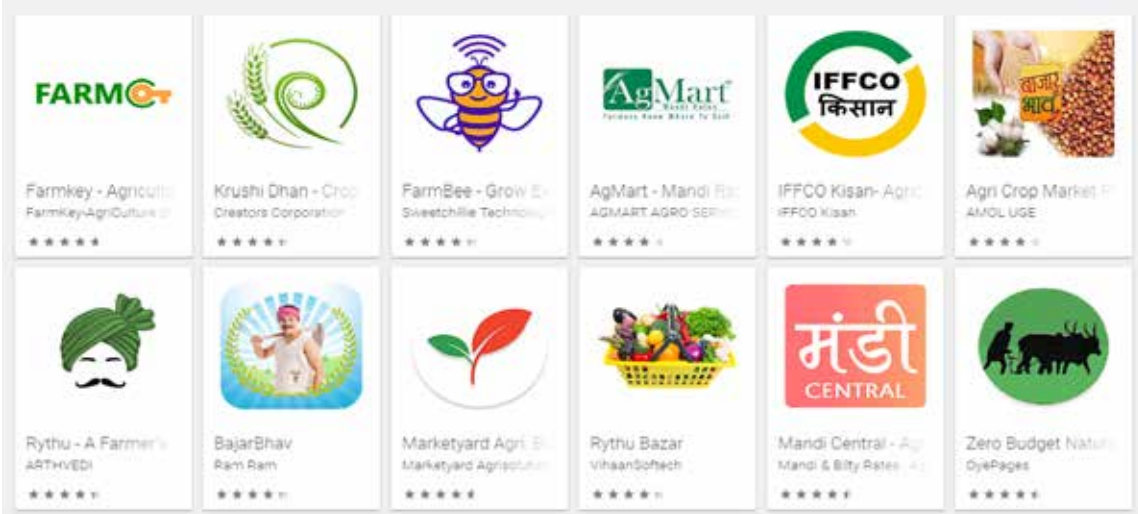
FARMKEY

Farmkey - Agricult
FarmKey-AgriCulture

Krushi Dhan - Crop
Creators Corporation

FarmBee - Grow E
Sweetchillie Technolog

AgMart
Mandi Rates
Farmers Know Where To Sell

AgMart - Mandi Ra
AGMART AGRO SERV

IFFCO
किसान

IFFCO Kisan- Agric
IFFCO Kisan

बाजार भाव

Agri Crop Market P
AMOL UGE

Rythu - A Farmer's
ARTHVEDI

BajarBhav
Ram Ram

Marketyard Agri. B
Marketyard Agrisolutio

Rythu Bazar
VihaanSoftech

मंडी
CENTRAL

Mandi Central - Ag
Mandi & Bilty Rates, A

Zero Budget Natu
DyePages